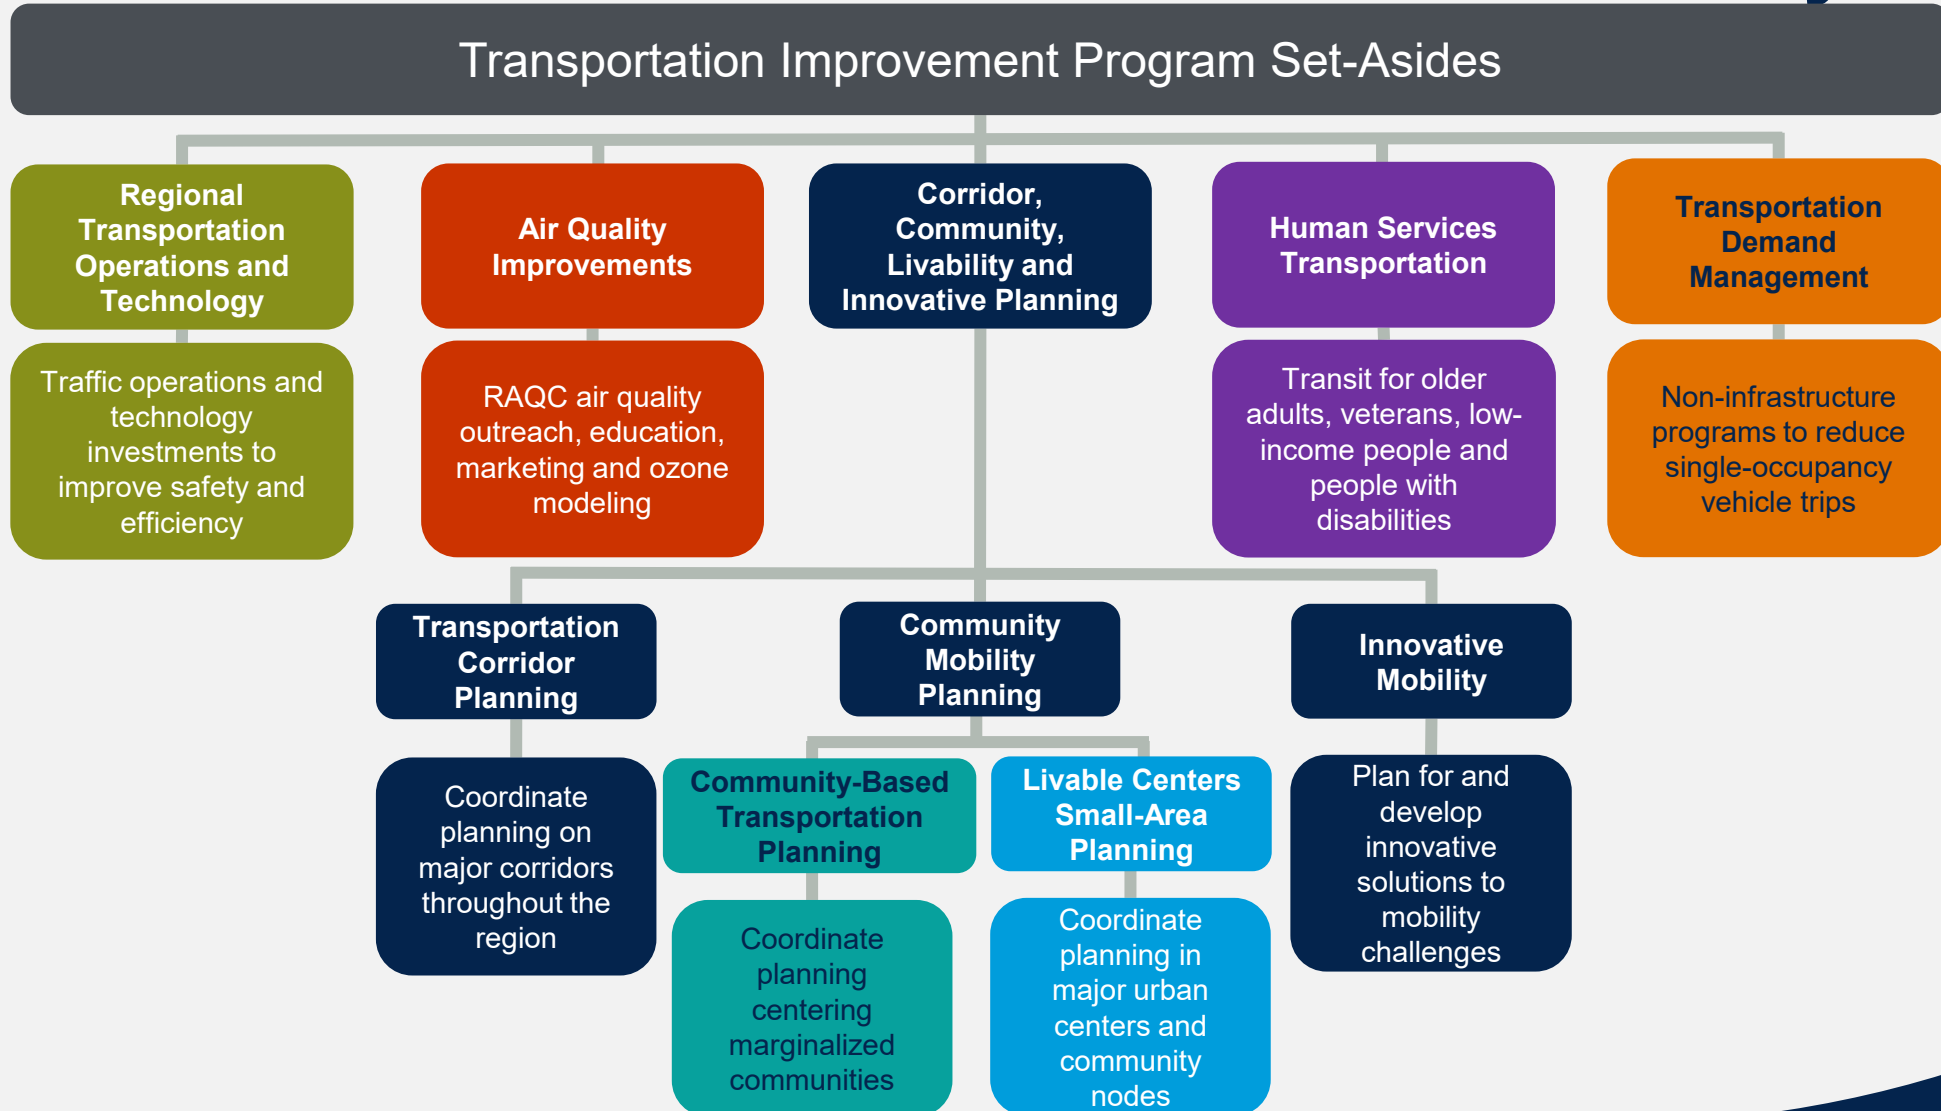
Transportation Improvement Program Set-Asides

Regional Transportation Operations and Technology

Traffic operations and technology investments to improve safety and efficiency

Air Quality Improvements

RAQC air quality outreach, education, marketing and ozone modeling

Corridor, Community, Livability and Innovative Planning

Human Services Transportation

Transit for older adults, veterans, low-income people and people with disabilities

Transportation Demand Management

Non-infrastructure programs to reduce single-occupancy vehicle trips

Transportation Corridor Planning

Coordinate planning on major corridors throughout the region

Community Mobility Planning

Community-Based Transportation Planning

Coordinate planning centering marginalized communities

Livable Centers Small-Area Planning

Coordinate planning in major urban centers and community nodes

Innovative Mobility

Plan for and develop innovative solutions to mobility challenges